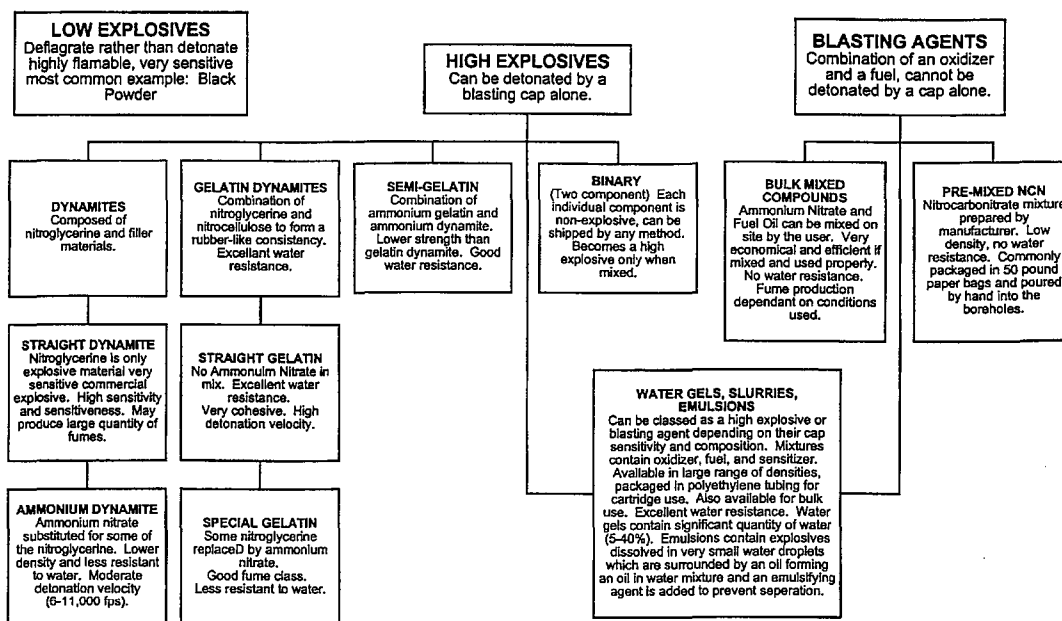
LOW EXPLOSIVES
Deflagrate rather than detonate highly flamable, very sensitive most common example: Black Powder

HIGH EXPLOSIVES
Can be detonated by a blasting cap alone.

BLASTING AGENTS
Combination of an oxidizer and a fuel, cannot be detonated by a cap alone.

DYNAMITES
Composed of nitroglycerine and filler materials.

GELATIN DYNAMITES
Combination of nitroglycerine and nitrocellulose to form a rubber-like consistancy. Excellent water resistance.

SEMI-GELATIN
Combination of ammonium gelatin and ammonium dynamite. Lower strength than gelatin dynamite. Good water resistance.

BINARY
(Two component) Each individual component is non-explosive, can be shipped by any method. Becomes a high explosive only when mixed.

BULK MIXED COMPOUNDS
Ammonium Nitrate and Fuel Oil can be mixed on site by the user. Very economical and efficient if mixed and used properly. No water resistance. Fume production dependant on conditions used.

PRE-MIXED NCN
Nitrocarbonitrate mixture prepared by manufacturer. Low density, no water resistance. Commonly packaged in 50 pound paper bags and poured by hand into the boreholes.

STRAIGHT DYNAMITE
Nitroglycerine is only explosive material very sensitive commercial explosive. High sensitivity and sensitiveness. May produce large quantity of fumes.

STRAIGHT GELATIN
No Ammonium Nitrate in mix. Excellent water resistance. Very cohesive. High detonation velocity.

WATER GELS, SLURRIES, EMULSIONS
Can be classed as a high explosive or blasting agent depending on their cap sensitivity and composition. Mixtures contain oxidizer, fuel, and sensitizer. Available in large range of densities, packaged in polyethylene tubing for cartridge use. Also available for bulk use. Excellent water resistance. Water gels contain significant quantity of water (5-40%). Emulsions contain explosives dissolved in very small water droplets which are surrounded by an oil forming an oil in water mixture and an emulsifying agent is added to prevent seperation.

AMMONIUM DYNAMITE
Ammonium nitrate substituted for some of the nitroglycerine. Lower density and less resistant to water. Moderate detonation velocity (6-11,000 fps).

SPECIAL GELATIN
Some nitroglycerine replaceD by ammonium nitrate. Good fume class. Less resistant to water.